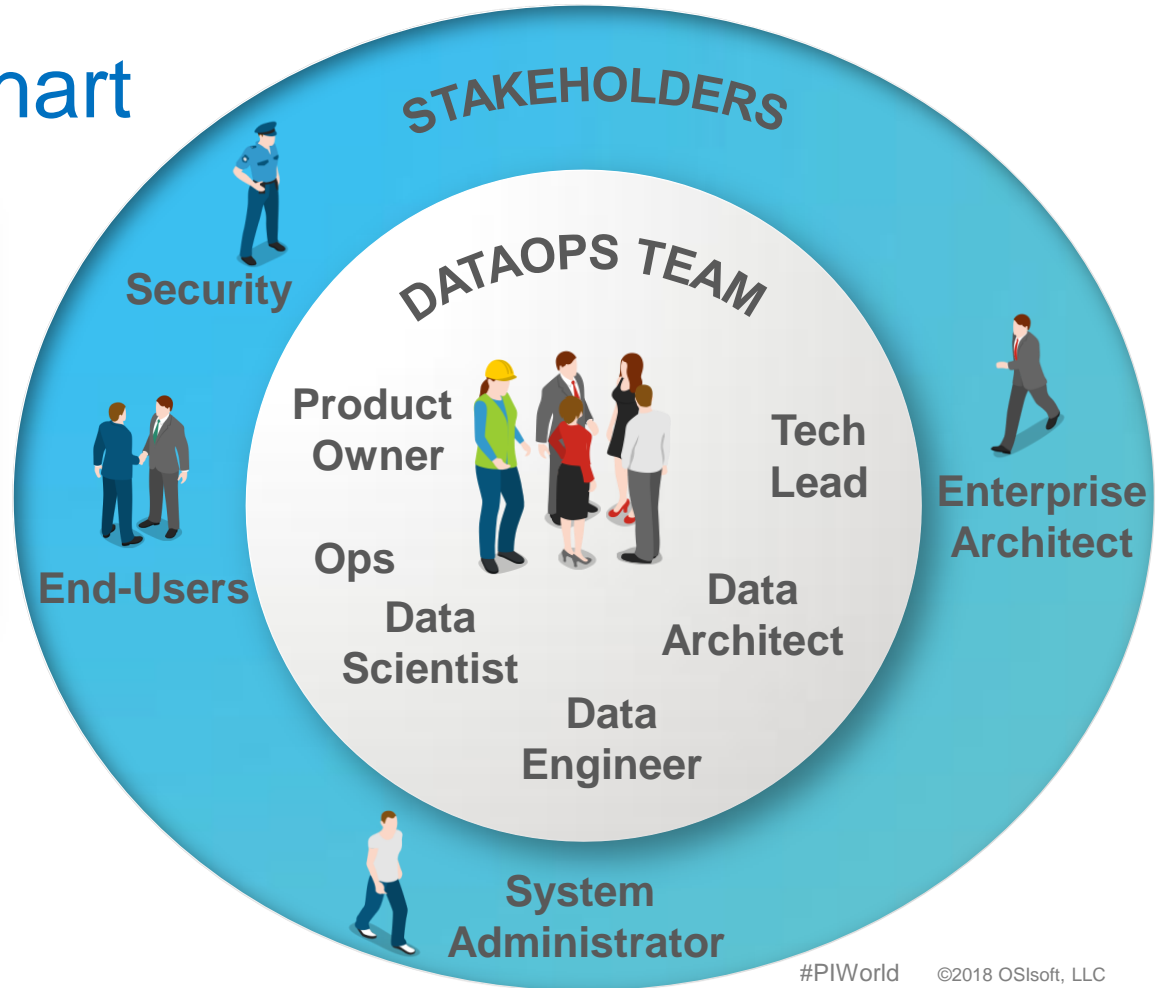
hart

STAKEHOLDERS

Security

DATAOPS TEAM

Product Owner

Tech Lead

Enterprise Architect

End-Users

Ops

Data Scientist

Data Architect

Data Engineer

System Administrator

#PIWorld ©2018 OSIsoft, LLC